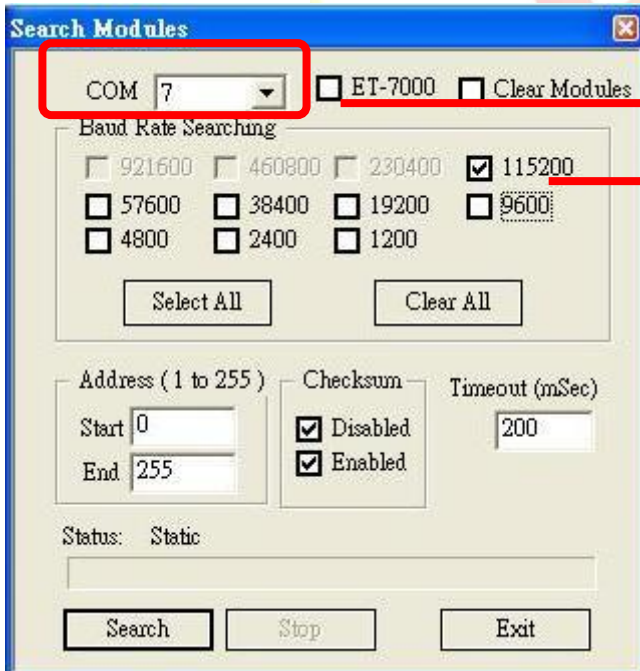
Search Modules

COM 7

ET-7000

Clear Modules

Baud Rate Searching

921600
460800
230400
115200
57600
38400
19200
9600
4800
2400
1200

Select All

Clear All

Address ( 1 to 255 )

Start 0

End 255

Checksum

Disabled

Enabled

Timeout (mSec)

200

Status: Static

Search

Stop

Exit